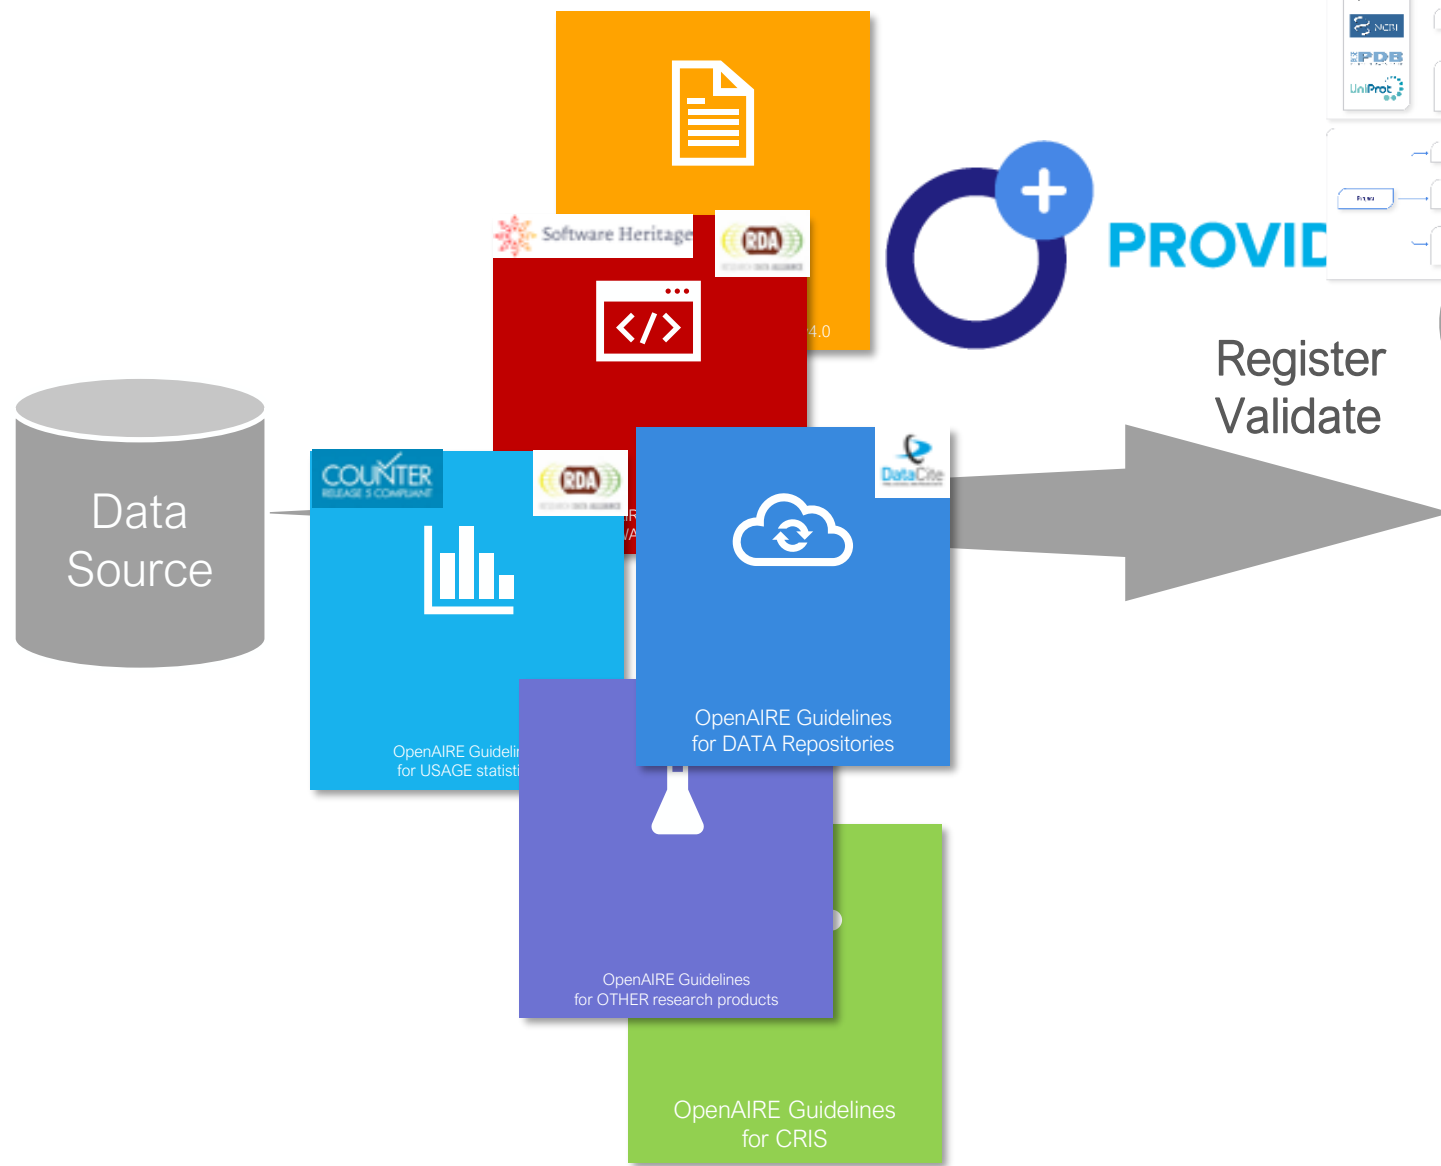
NCBI
PDB
UniProt

PROVID

Software Heritage

RDA

4.0

Register
Validate

Data
Source

COUNTER
RELEASE 5 COMPLIANT

RDA

DataCite

OpenAIRE Guidelines
for DATA Repositories

OpenAIRE Guideli
for USAGE statisti

OpenAIRE Guidelines
for OTHER research products

OpenAIRE Guidelines
for CRIS